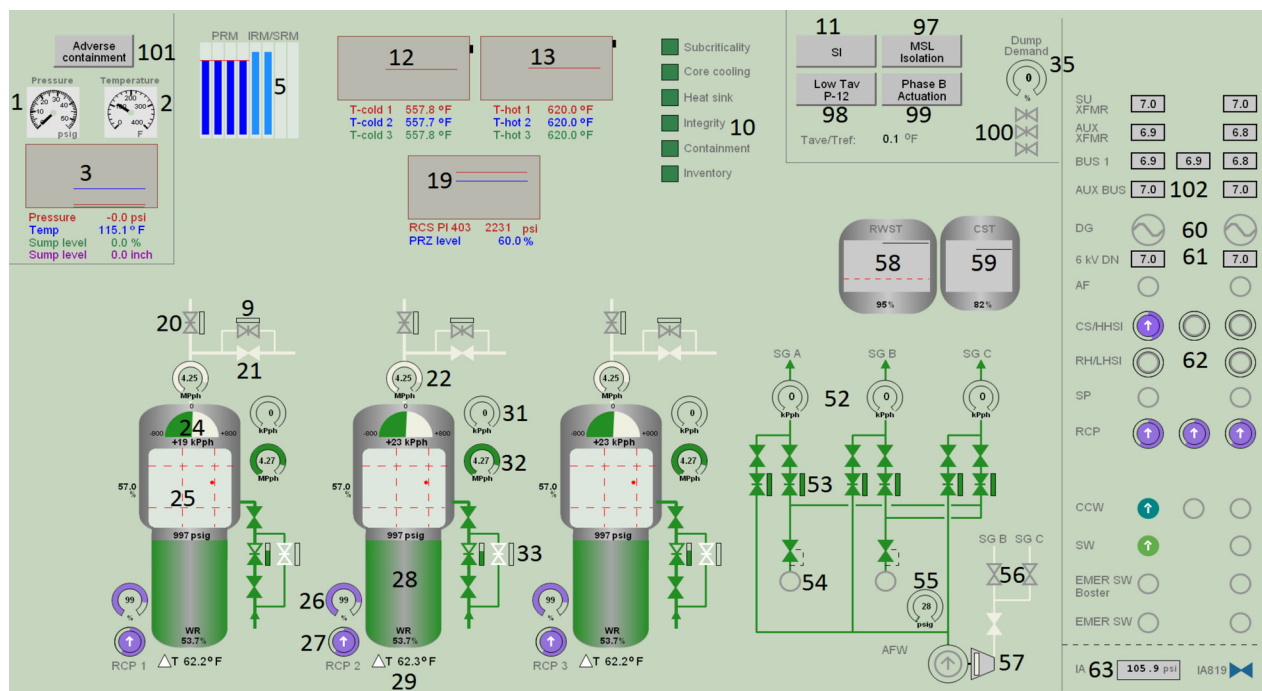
Adverse containment 101

Pressure
Temperature
1
2
psig
F

3

Pressure -0.0 psi
Temp 115.1° F
Sump level 0.0 %
Sump level 0.0 inch

PRM IRM/SRM
5

12
13

T-cold 1 557.8 °F
T-cold 2 557.7 °F
T-cold 3 557.8 °F

T-hot 1 620.0 °F
T-hot 2 620.0 °F
T-hot 3 620.0 °F

19

RCS PI 403 2231 psi
PRZ level 60.0 %

Subcriticality
Core cooling
Heat sink
Integrity 10
Containment
Inventory

11
97
SI
MSL Isolation
Low Tav P-12
Phase B Actuation
98
99
Tave/Tref: 0.1 °F

Dump Demand
0
%
35
100

SU XFMR 7.0 7.0
AUX XFMR 6.9 6.8
BUS 1 6.9 6.9 6.8
AUX BUS 7.0 102 7.0
DG 60
6 kV DN 7.0 61 7.0
AF
CS/HHSI
RH/LHSI 62
SP
RCP

RWST
58
95%
CST
59
82%

20
9
21
22
4.25 MPph
4.25 MPph
4.25 MPph

24
-800 0 +800
+19 kPph
+23 kPph
+23 kPph
0 kPph
31
4.27 MPph
32

57.0 %
25
997 psig
28
33

99 %
26
27
WR 53.7%
RCP 1
RCP 2
RCP 3
$\triangle$T 62.2°F
$\triangle$T 62.3°F
$\triangle$T 62.2°F
29

SG A
SG B
SG C
0 kPph
52
53
54
55
28 psig
SG B SG C
56
AFW
57

CCW
SW
EMER SW Boster
EMER SW

IA 63 105.9 psi
IA819